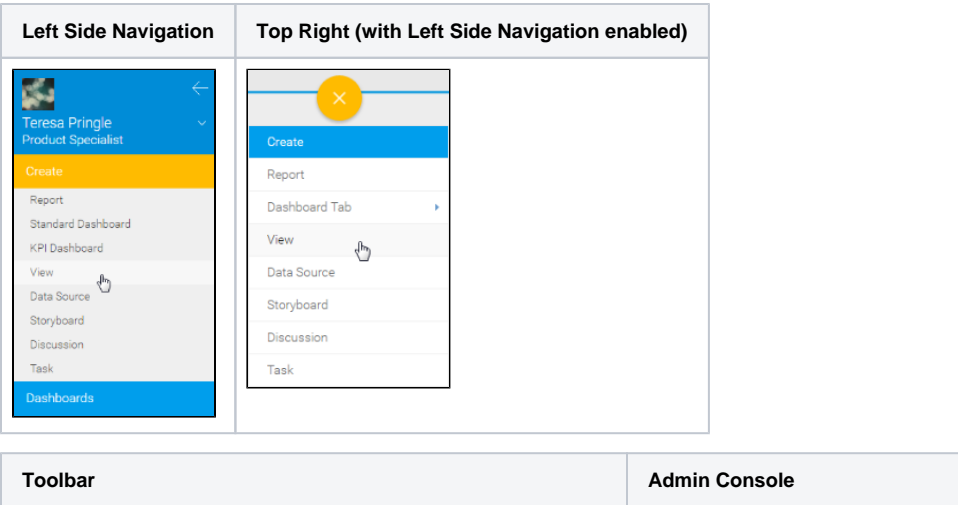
| Left Side Navigation | Top Right (with Left Side Navigation enabled) |
|---|---|
| Teresa Pringle<br>Product Specialist<br>Create<br>Report<br>Standard Dashboard<br>KPI Dashboard<br>View<br>Data Source<br>Storyboard<br>Discussion<br>Task<br>Dashboards | ×<br>Create<br>Report<br>Dashboard Tab<br>View<br>Data Source<br>Storyboard<br>Discussion<br>Task |

| Toolbar | Admin Console |
|---|---|